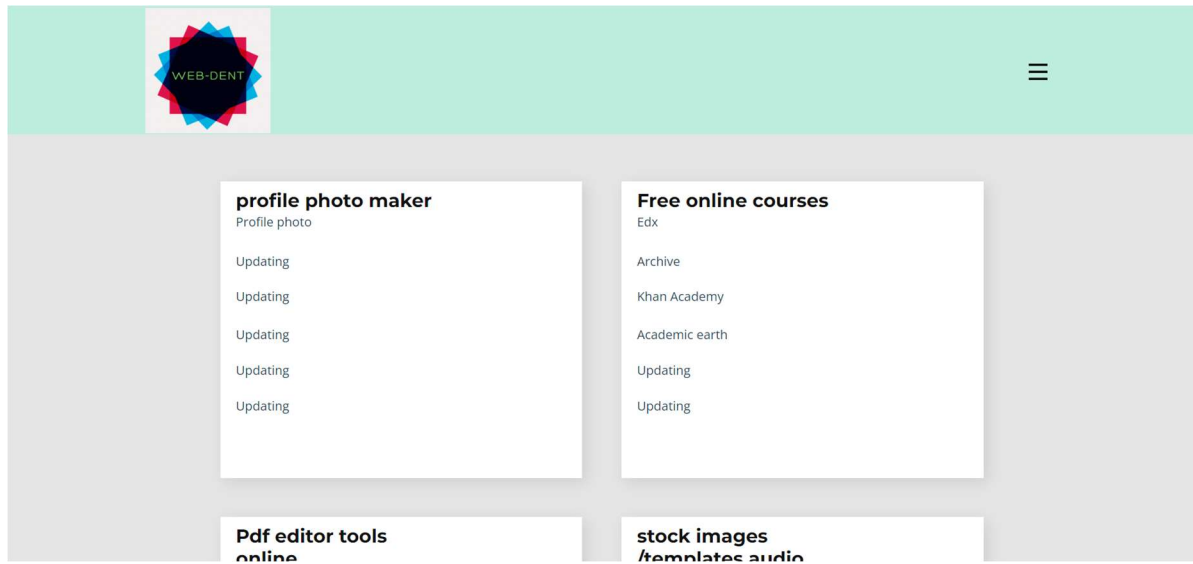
WEB-DENT

profile photo maker
Profile photo
Updating
Updating
Updating
Updating
Updating

Free online courses
Edx
Archive
Khan Academy
Academic earth
Updating
Updating

Pdf editor tools online

stock images /templates audio